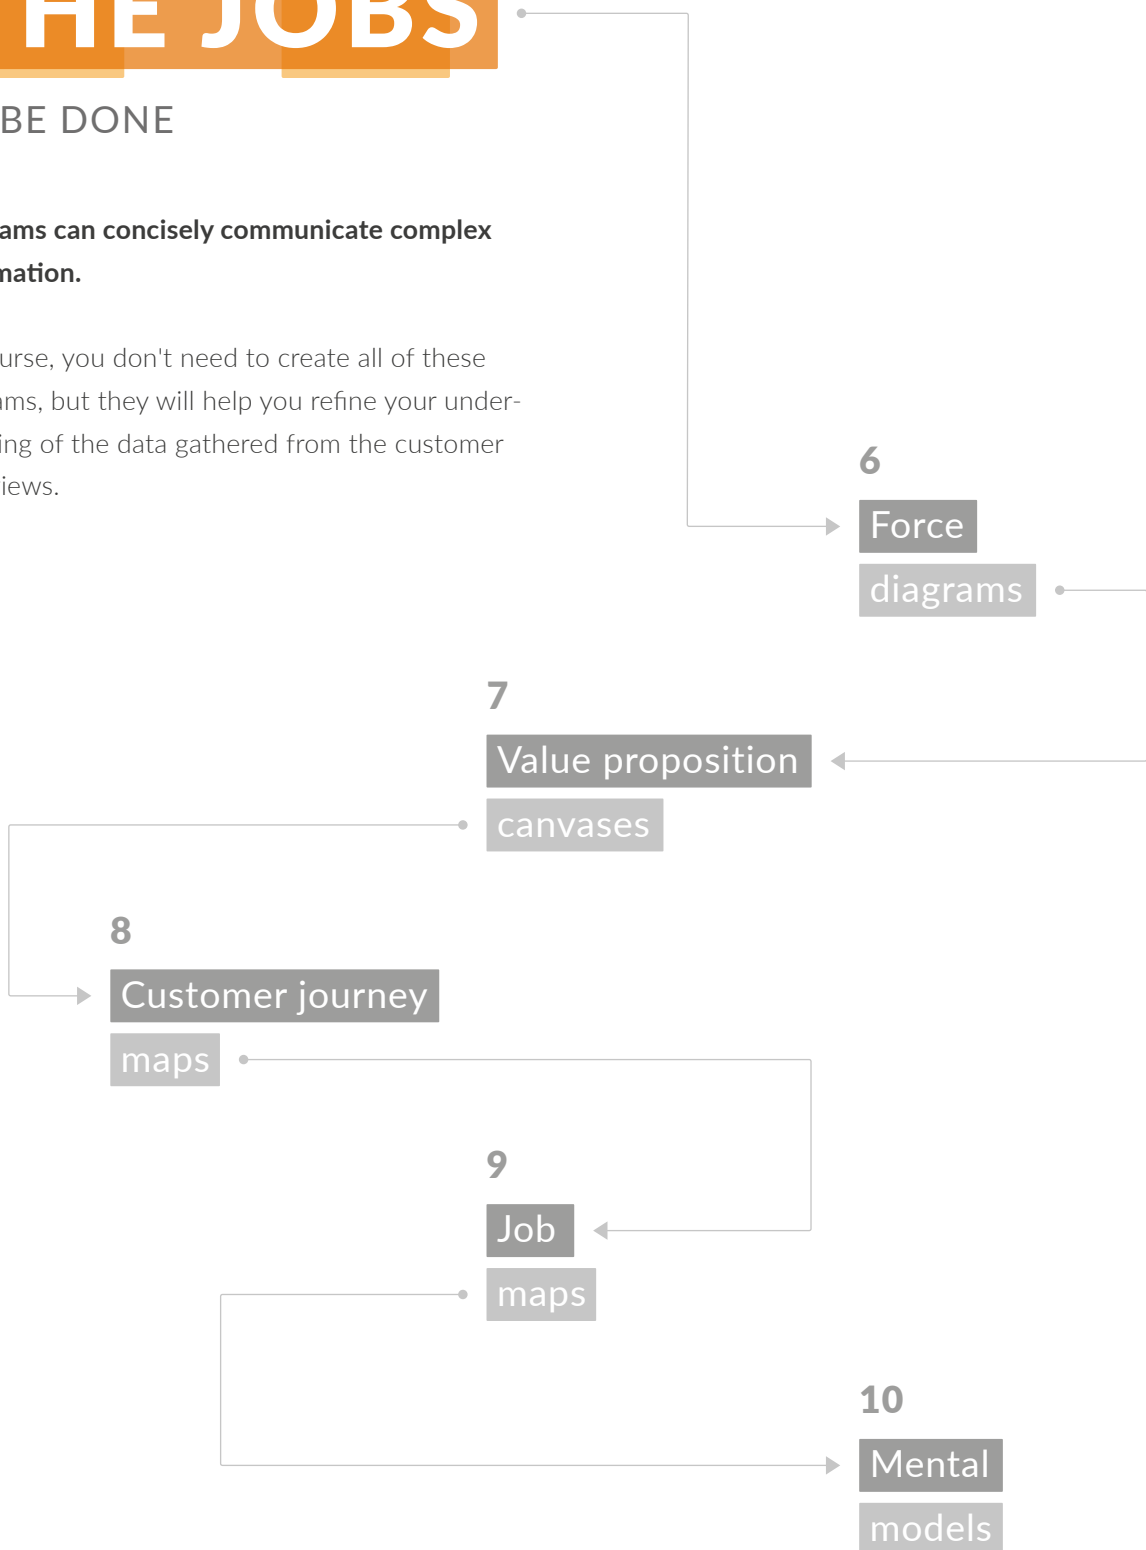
HE JOBS

BE DONE

ams can concisely communicate complex mation.

urse, you don't need to create all of these ams, but they will help you refine your understing of the data gathered from the customer iews.

6
Force
diagrams

7
Value proposition
canvases

8
Customer journey
maps

9
Job
maps

10
Mental
models